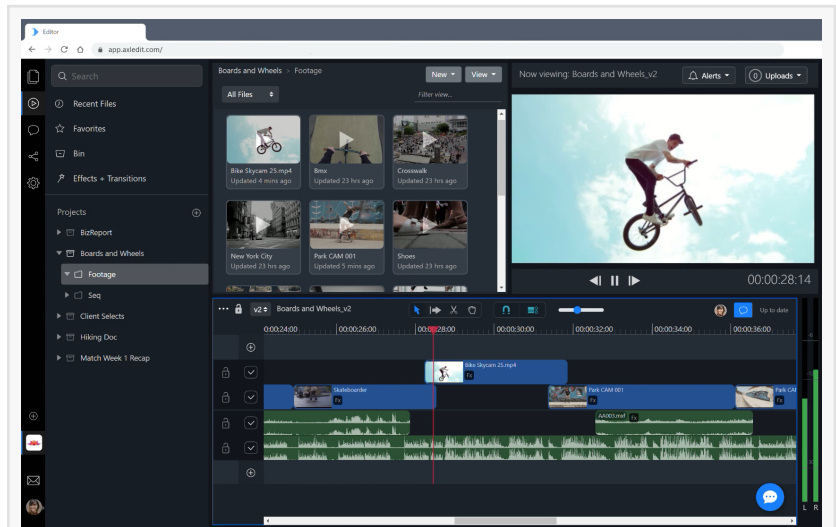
Editor

app.axledit.com/

Search

Recent Files

Favorites

Bin

Effects + Transitions

Projects

BizReport

Boards and Wheels

Footage

Seq

Client Selects

Hiking Doc

Match Week 1 Recap

Boards and Wheels > Footage

New

View

All Files

Filter view...

Bike Skycam 25.mp4
Updated 4 mins ago

Bmx
Updated 23 hrs ago

Crosswalk
Updated 23 hrs ago

New York City
Updated 23 hrs ago

Park CAM 001
Updated 5 mins ago

Shoes
Updated 23 hrs ago

Now viewing: Boards and Wheels_v2

Alerts

0 Uploads

00:00:28:14

v2 Boards and Wheels_v2

Up to date

0:00:24:00 00:00:26:00 00:00:28:00 00:00:30:00 00:00:32:00 00:00:34:00 00:00:36:00

Bike Skycam 25.mp4

Fx

Skateboarder

Fx

Park CAM 001

Fx

Park CAM

AA003.mxf

Fx

L R